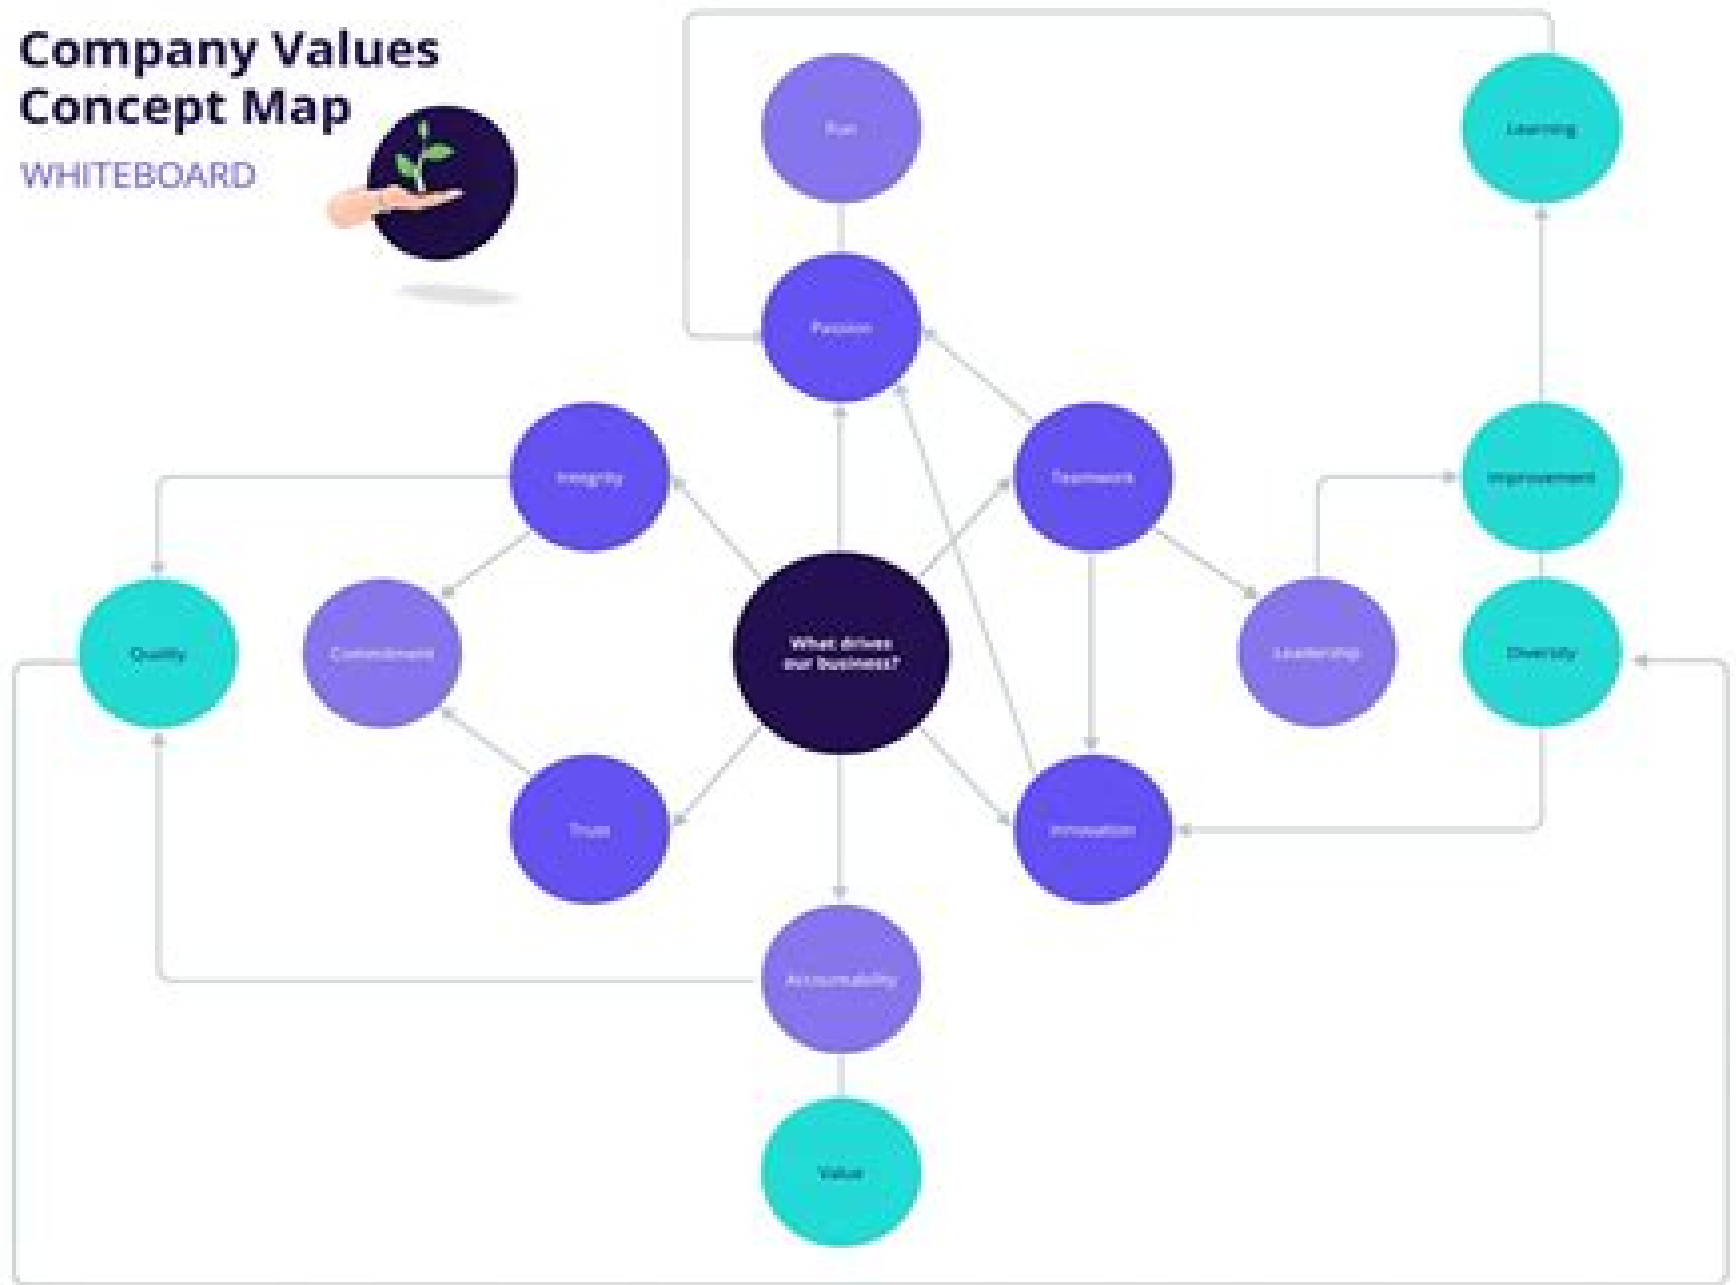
Company Values Concept Map

WHITEBOARD

Fun

Learning

Passion

Integrity

Teamwork

Improvement

Quality

Commitment

What drives our business?

Leadership

Diversity

Trust

Innovation

Accountability

Value